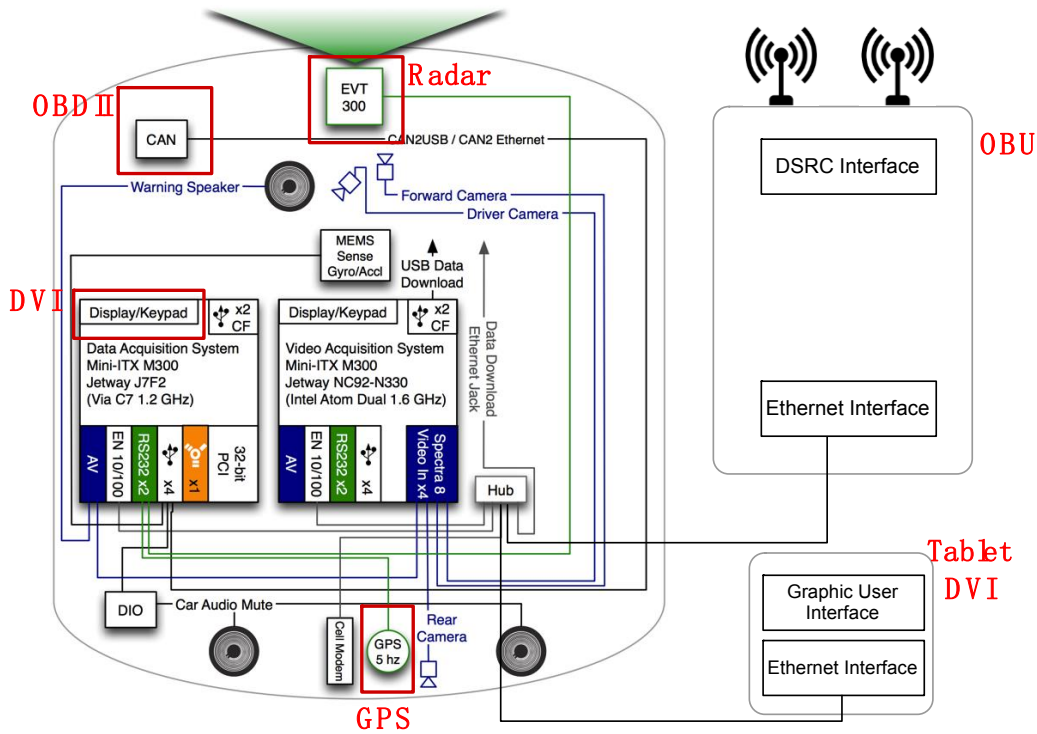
Radar
EVT 300
OBDII
CAN
CAN2USB / CAN2 Ethernet
OBU
DSRC Interface
Warning Speaker
Forward Camera
Driver Camera
MEMS Sense Gyro/Accl
USB Data Download
DVI
Display/Keypad
x2 CF
Display/Keypad
x2 CF
Data Download Ethernet Jack
Data Acquisition System
Mini-ITX M300
Jetway J7F2
(Via C7 1.2 GHz)
Video Acquisition System
Mini-ITX M300
Jetway NC92-N330
(Intel Atom Dual 1.6 GHz)
Ethernet Interface
AV
EN 10/100
RS232 x2
x4
x1
32-bit PCI
AV
EN 10/100
RS232 x2
x4
Spectra 8 Video In x4
Hub
Tablet
DVI
Graphic User Interface
Ethernet Interface
DIO
Car Audio Mute
Cell Modem
GPS 5 hz
Rear Camera
GPS